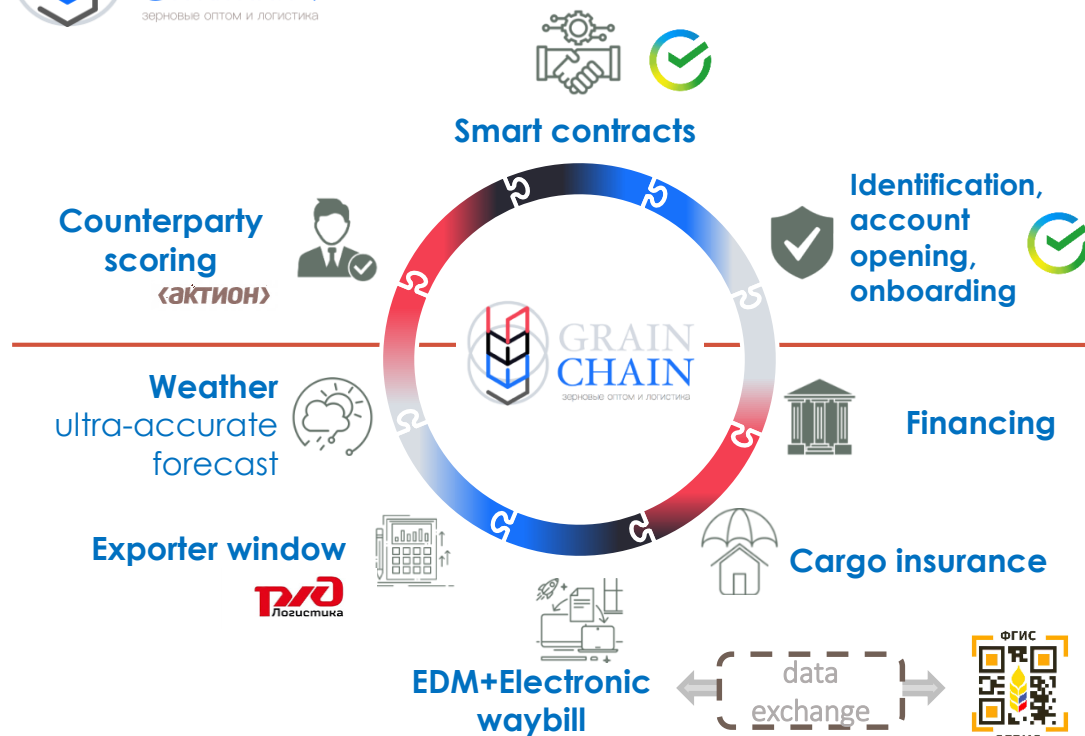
зерновые оптом и логистика

Smart contracts

Identification, account opening, onboarding

Counterparty scoring

актион

GRAIN CHAIN
зерновые оптом и логистика

Weather ultra-accurate forecast

Financing

Exporter window

РЖД Логистика

Cargo insurance

EDM+Electronic waybill

data exchange

ФГИС